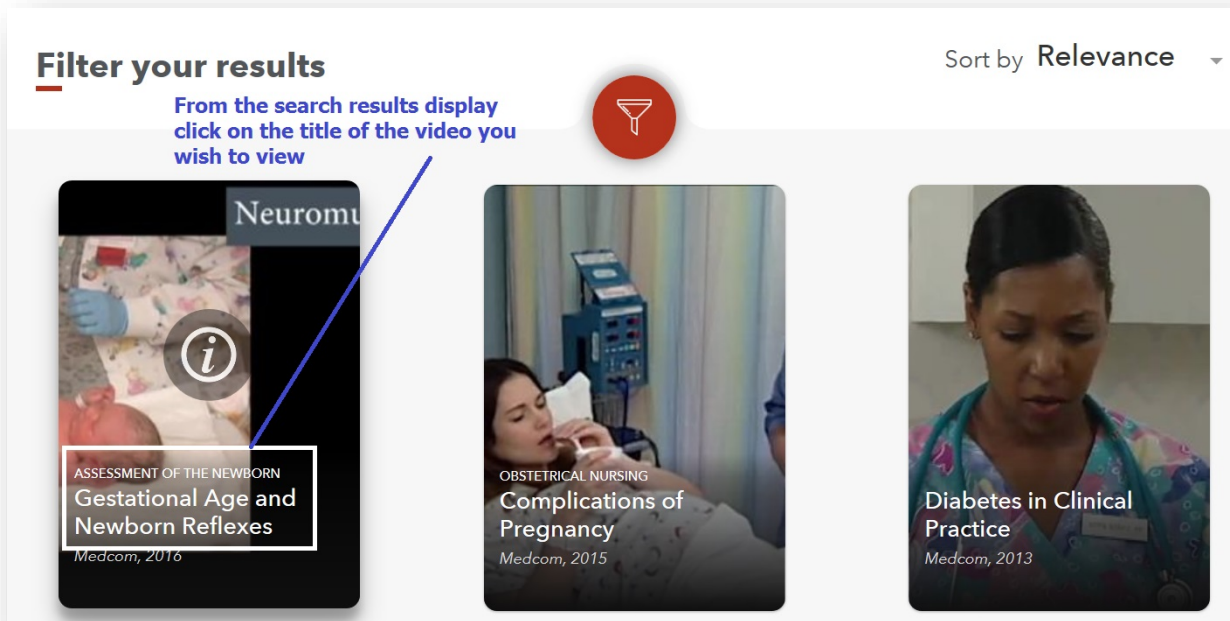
Filter your results

Sort by Relevance

From the search results display click on the title of the video you wish to view

Neuromu

ASSESSMENT OF THE NEWBORN
Gestational Age and Newborn Reflexes
Medcom, 2016

OBSTETRICAL NURSING
Complications of Pregnancy
Medcom, 2015

Diabetes in Clinical Practice
Medcom, 2013